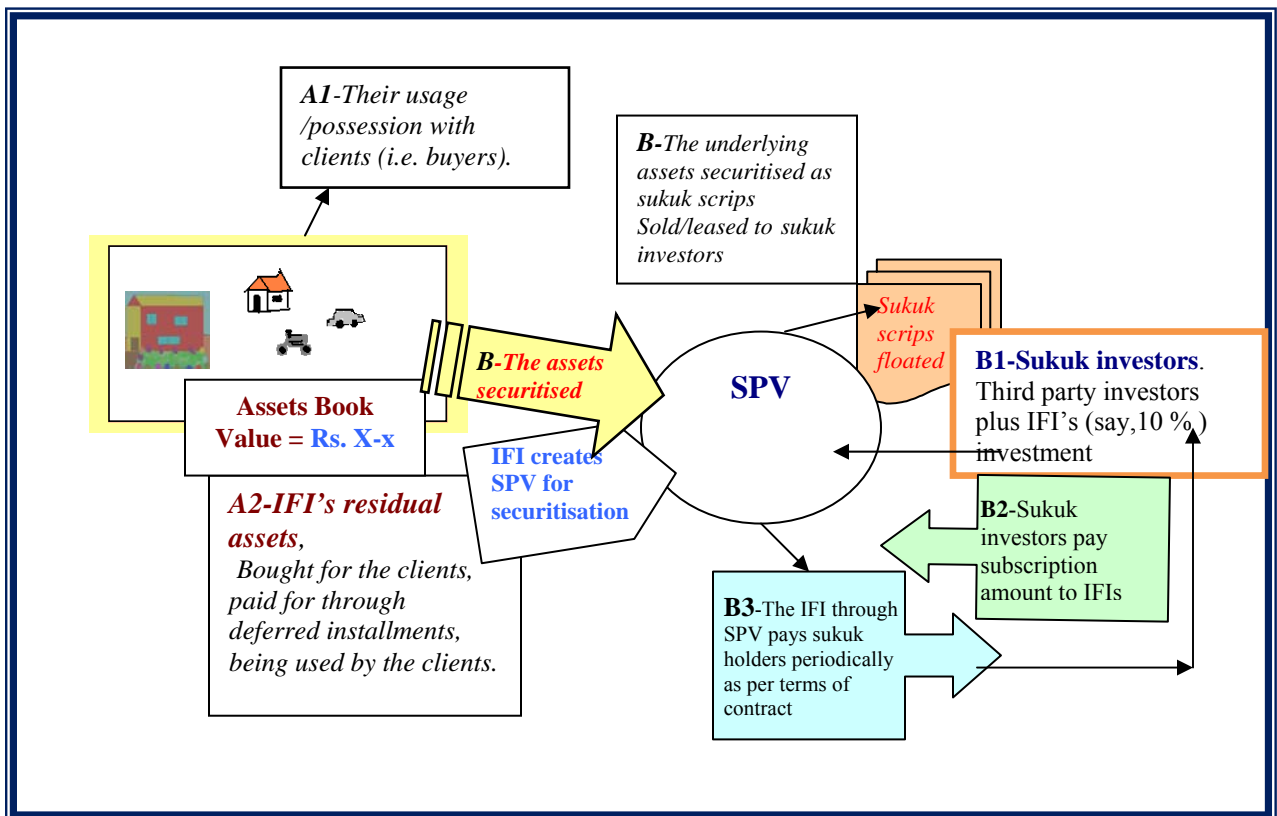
A1-Their usage /possession with clients (i.e. buyers).

B-The underlying assets securitised as sukuk scrips Sold/leased to sukuk investors

Sukuk scrips floated

B-The assets securitised

SPV

B1-Sukuk investors. Third party investors plus IFI's (say,10 %) investment

Assets Book Value = Rs. X-x

IFI creates SPV for securitisation

A2-IFI's residual assets, Bought for the clients, paid for through deferred installments, being used by the clients.

B2-Sukuk investors pay subscription amount to IFIs

B3-The IFI through SPV pays sukuk holders periodically as per terms of contract